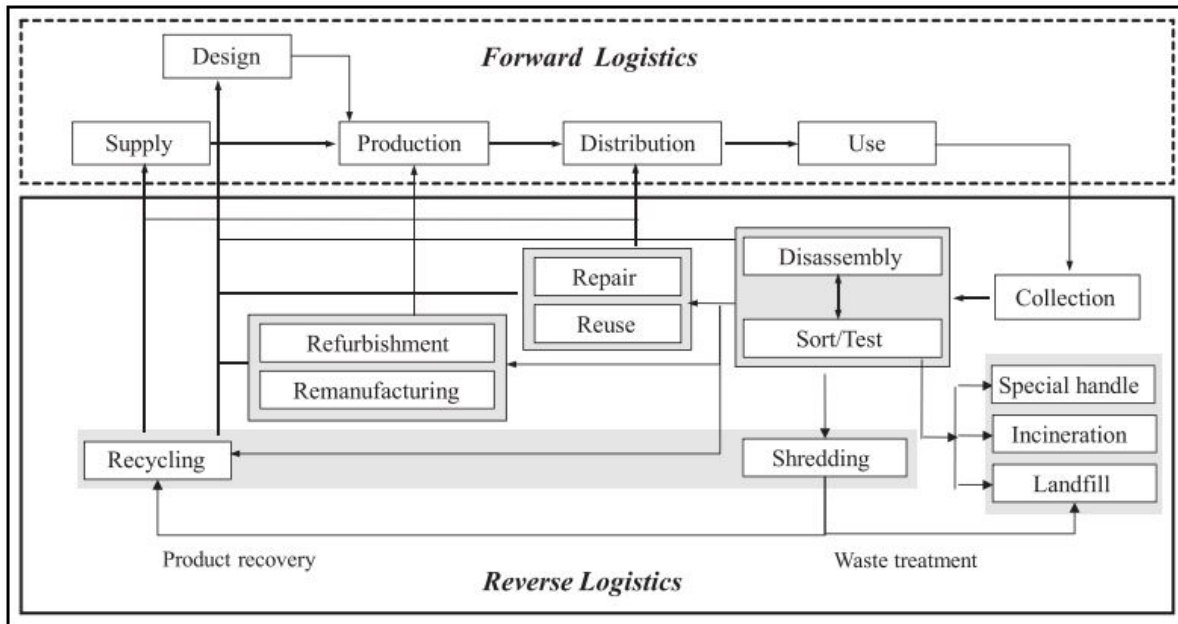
Design
Forward Logistics
Supply
Production
Distribution
Use
Repair
Reuse
Disassembly
Sort/Test
Collection
Refurbishment
Remanufacturing
Special handle
Incineration
Landfill
Recycling
Shredding
Product recovery
Waste treatment
Reverse Logistics